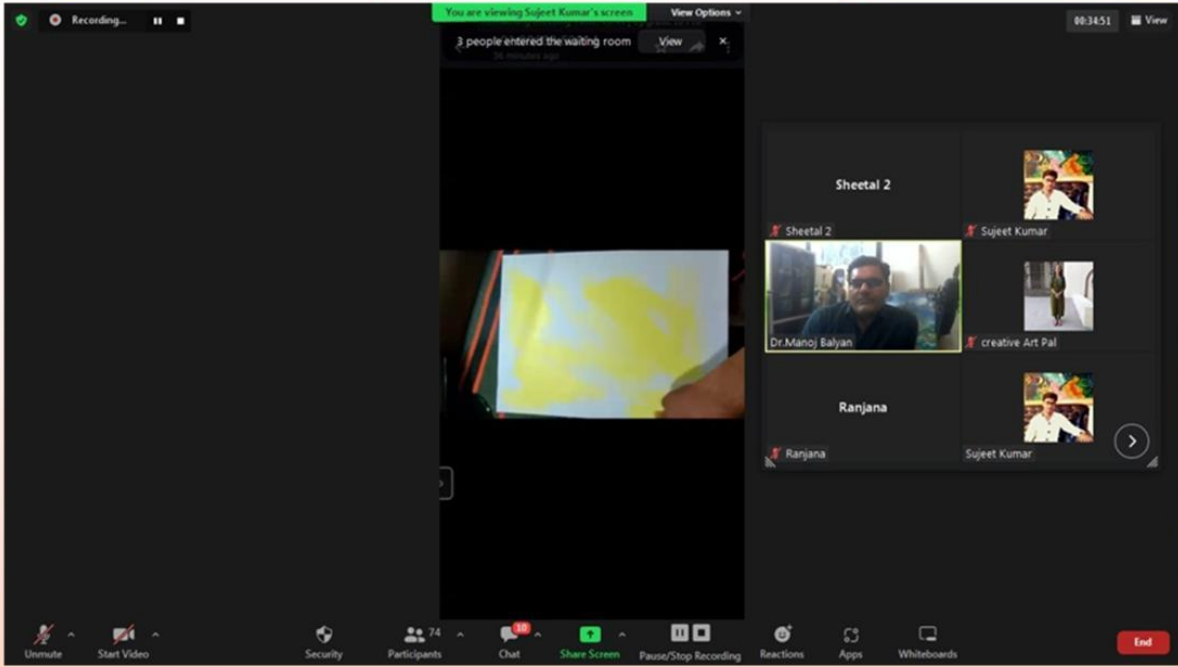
Recording...

You are viewing Sujeet Kumar's screen

View Options

00:34:51

View

3 people entered the waiting room

View

×

36 minutes ago

Sheetal 2

Sheetal 2

Sujeet Kumar

Dr.Manoj Balyan

creative Art Pal

Ranjana

Ranjana

Sujeet Kumar

Unmute

Start Video

Security

74

Participants

10

Chat

Share Screen

Pause/Stop Recording

Reactions

Apps

Whiteboards

End